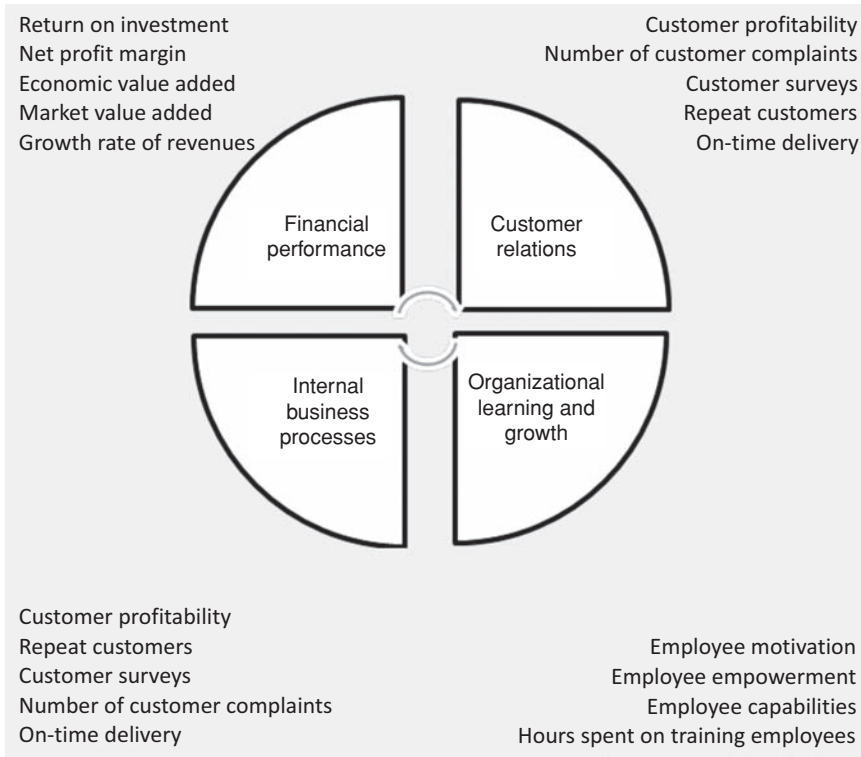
Return on investment
Net profit margin
Economic value added
Market value added
Growth rate of revenues

Customer profitability
Number of customer complaints
Customer surveys
Repeat customers
On-time delivery

Financial performance

Customer relations

Internal business processes

Organizational learning and growth

Customer profitability
Repeat customers
Customer surveys
Number of customer complaints
On-time delivery

Employee motivation
Employee empowerment
Employee capabilities
Hours spent on training employees